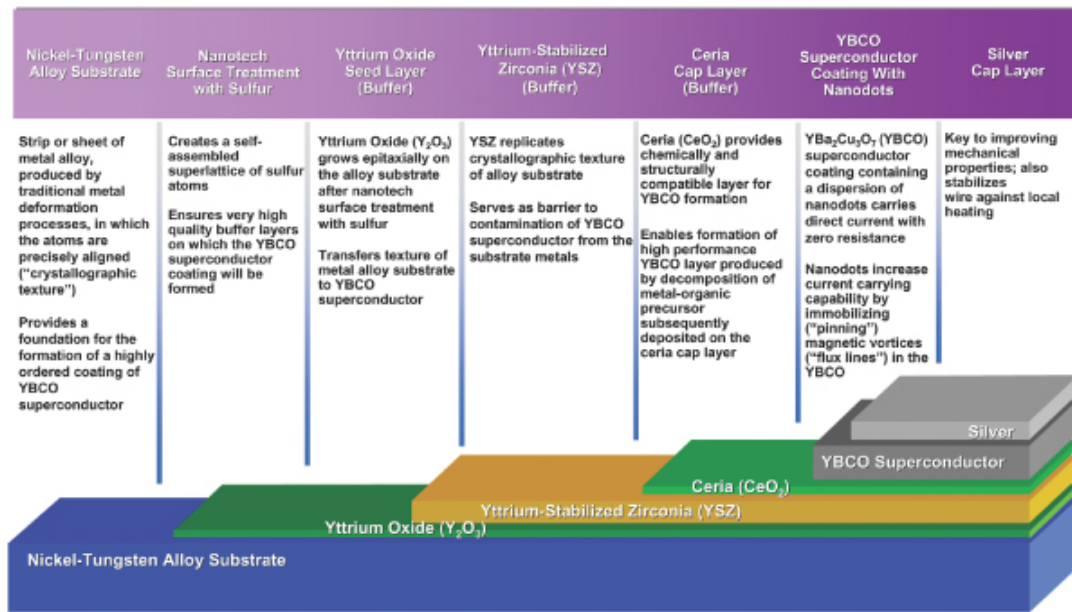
Nickel-Tungsten Alloy Substrate

Strip or sheet of metal alloy, produced by traditional metal deformation processes, in which the atoms are precisely aligned ("crystallographic texture")

Provides a foundation for the formation of a highly ordered coating of YBCO superconductor

Nanotech Surface Treatment with Sulfur

Creates a self-assembled superlattice of sulfur atoms

Ensures very high quality buffer layers on which the YBCO superconductor coating will be formed

Yttrium Oxide Seed Layer (Buffer)

Yttrium Oxide ($Y_2O_3$) grows epitaxially on the alloy substrate after nanotech surface treatment with sulfur

Transfers texture of metal alloy substrate to YBCO superconductor

Yttrium-Stabilized Zirconia (YSZ) (Buffer)

YSZ replicates crystallographic texture of alloy substrate

Serves as barrier to contamination of YBCO superconductor from the substrate metals

Ceria Cap Layer (Buffer)

Ceria ($CeO_2$) provides chemically and structurally compatible layer for YBCO formation

Enables formation of high performance YBCO layer produced by decomposition of metal-organic precursor subsequently deposited on the ceria cap layer

YBCO Superconductor Coating With Nanodots

$YBa_2Cu_3O_7$ (YBCO) superconductor coating containing a dispersion of nanodots carries direct current with zero resistance

Nanodots increase current carrying capability by immobilizing ("pinning") magnetic vortices ("flux lines") in the YBCO

Silver Cap Layer

Key to improving mechanical properties; also stabilizes wire against local heating

Silver

YBCO Superconductor

Ceria ($CeO_2$)

Yttrium-Stabilized Zirconia (YSZ)

Yttrium Oxide ($Y_2O_3$)

Nickel-Tungsten Alloy Substrate